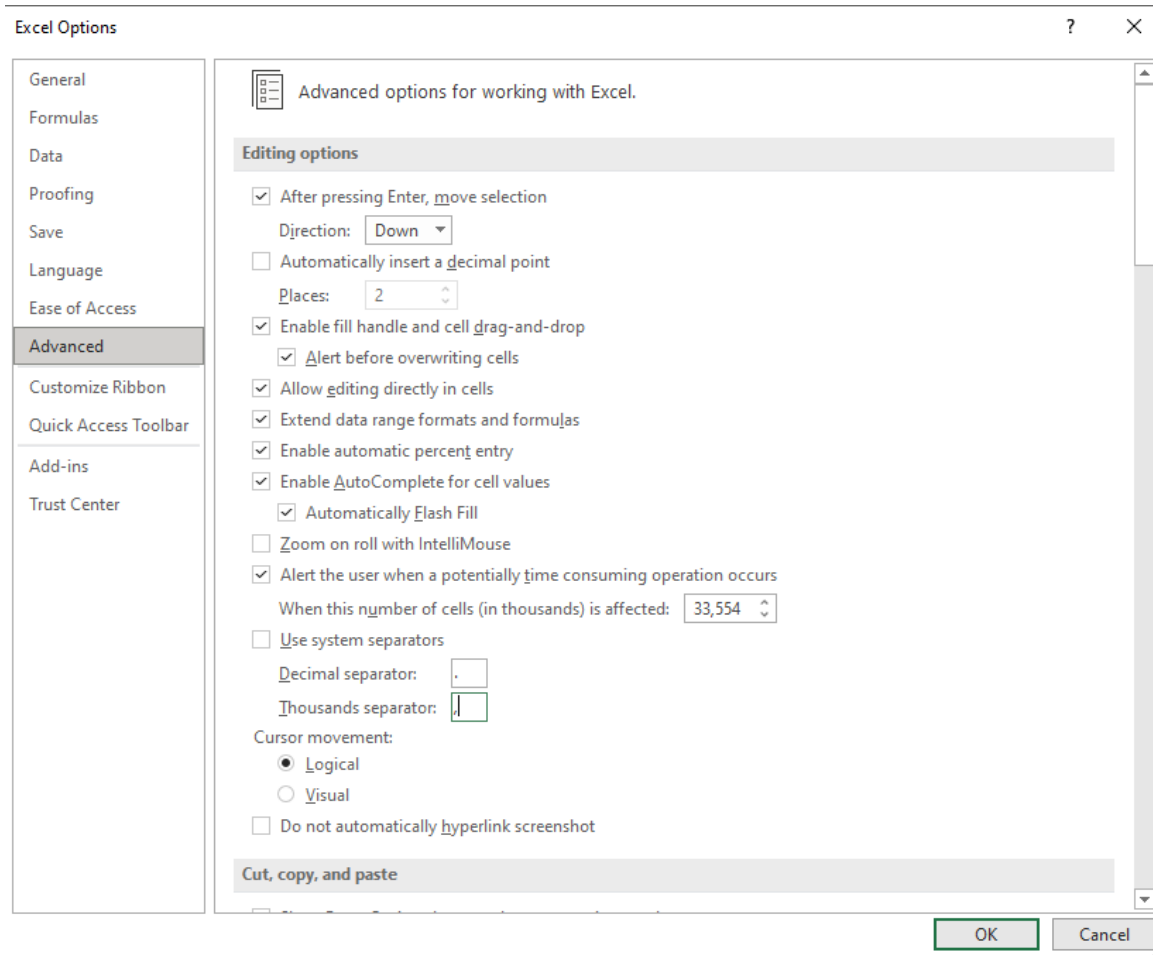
Excel Options

?

General
Formulas
Data
Proofing
Save
Language
Ease of Access
Advanced
Customize Ribbon
Quick Access Toolbar
Add-ins
Trust Center

Advanced options for working with Excel.

Editing options

After pressing Enter, move selection
Direction: Down
Automatically insert a decimal point
Places: 2
Enable fill handle and cell drag-and-drop
Alert before overwriting cells
Allow editing directly in cells
Extend data range formats and formulas
Enable automatic percent entry
Enable AutoComplete for cell values
Automatically Flash Fill
Zoom on roll with IntelliMouse
Alert the user when a potentially time consuming operation occurs
When this number of cells (in thousands) is affected: 33,554
Use system separators
Decimal separator: .
Thousands separator: ,
Cursor movement:
Logical
Visual
Do not automatically hyperlink screenshot

Cut, copy, and paste

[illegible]

OK
Cancel